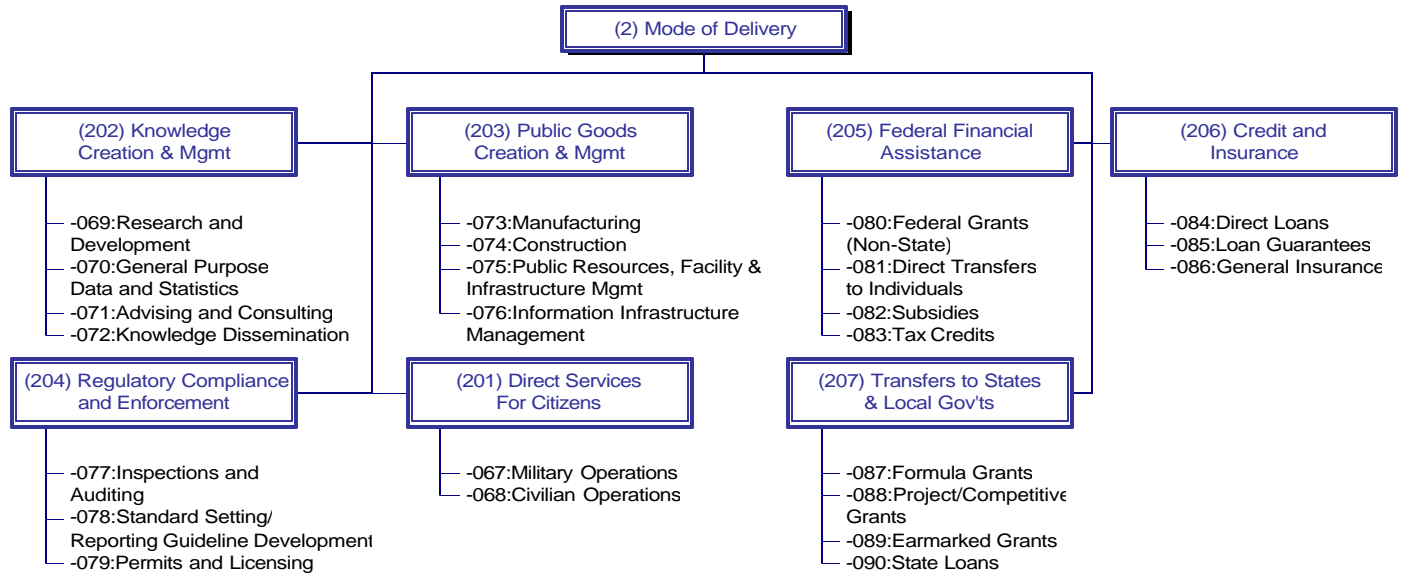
(2) Mode of Delivery

(202) Knowledge Creation & Mgmt

-069:Research and Development
-070:General Purpose Data and Statistics
-071:Advising and Consulting
-072:Knowledge Dissemination

(203) Public Goods Creation & Mgmt

-073:Manufacturing
-074:Construction
-075:Public Resources, Facility & Infrastructure Mgmt
-076:Information Infrastructure Management

(205) Federal Financial Assistance

-080:Federal Grants (Non-State)
-081:Direct Transfers to Individuals
-082:Subsidies
-083:Tax Credits

(206) Credit and Insurance

-084:Direct Loans
-085:Loan Guarantees
-086:General Insurance

(204) Regulatory Compliance and Enforcement

-077:Inspections and Auditing
-078:Standard Setting/ Reporting Guideline Development
-079:Permits and Licensing

(201) Direct Services For Citizens

-067:Military Operations
-068:Civilian Operations

(207) Transfers to States & Local Gov'ts

-087:Formula Grants
-088:Project/Competitive Grants
-089:Earmarked Grants
-090:State Loans